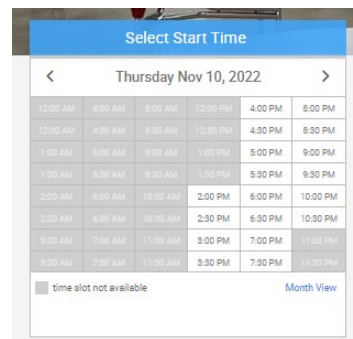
Select Start Time

<

Thursday Nov 10, 2022

>

| 12:00 AM | 4:00 AM | 8:00 AM | 12:00 PM | 4:00 PM | 8:00 PM |
|---|---|---|---|---|---|
| 12:30 AM | 4:30 AM | 8:30 AM | 12:30 PM | 4:30 PM | 8:30 PM |
| 1:00 AM | 5:00 AM | 9:00 AM | 1:00 PM | 5:00 PM | 9:00 PM |
| 1:30 AM | 5:30 AM | 9:30 AM | 1:30 PM | 5:30 PM | 9:30 PM |
| 2:00 AM | 6:00 AM | 10:00 AM | 2:00 PM | 6:00 PM | 10:00 PM |
| 2:30 AM | 6:30 AM | 10:30 AM | 2:30 PM | 6:30 PM | 10:30 PM |
| 3:00 AM | 7:00 AM | 11:00 AM | 3:00 PM | 7:00 PM | 11:00 PM |
| 3:30 AM | 7:30 AM | 11:30 AM | 3:30 PM | 7:30 PM | 11:30 PM |

time slot not available

Month View